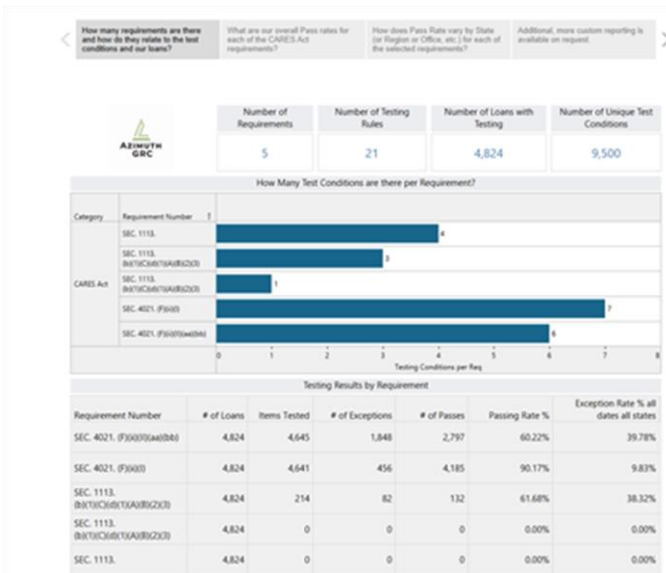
How many requirements are there and how do they relate to the test conditions and our loans?

What are our overall Pass rates for each of the CARES Act requirements?

How does Pass Rate vary by State (or Region or Office, etc.) for each of the selected requirements?

Additional, more custom reporting is available on request.

AZIMUTH GRC

| Number of Requirements | Number of Testing Rules | Number of Loans with Testing | Number of Unique Test Conditions |
|---|---|---|---|
| 5 | 21 | 4,824 | 9,500 |

How Many Test Conditions are there per Requirement?

| Category | Requirement Number | |
|---|---|---|
| CARES Act | SEC. 1113. | 4 |
| | SEC. 1113. (b)(1)(C)(i)(1)(A)(B)(2)(3) | 3 |
| | SEC. 1113. (b)(1)(C)(i)(1)(A)(B)(2)(3) | 1 |
| | SEC. 4021. (F)(ii)(I) | 7 |
| | SEC. 4021. (F)(ii)(II)(aa)(bb) | 6 |

0 1 2 3 4 5 6 7 8
Testing Conditions per Req

Testing Results by Requirement

| Requirement Number | # of Loans | Items Tested | # of Exceptions | # of Passes | Passing Rate % | Exception Rate % all dates all states |
|---|---|---|---|---|---|---|
| SEC. 4021. (F)(ii)(II)(aa)(bb) | 4,824 | 4,645 | 1,848 | 2,797 | 60.22% | 39.78% |
| SEC. 4021. (F)(ii)(I) | 4,824 | 4,641 | 456 | 4,185 | 90.17% | 9.83% |
| SEC. 1113. (b)(1)(C)(i)(1)(A)(B)(2)(3) | 4,824 | 214 | 82 | 132 | 61.68% | 38.32% |
| SEC. 1113. (b)(1)(C)(i)(1)(A)(B)(2)(3) | 4,824 | 0 | 0 | 0 | 0.00% | 0.00% |
| SEC. 1113. | 4,824 | 0 | 0 | 0 | 0.00% | 0.00% |